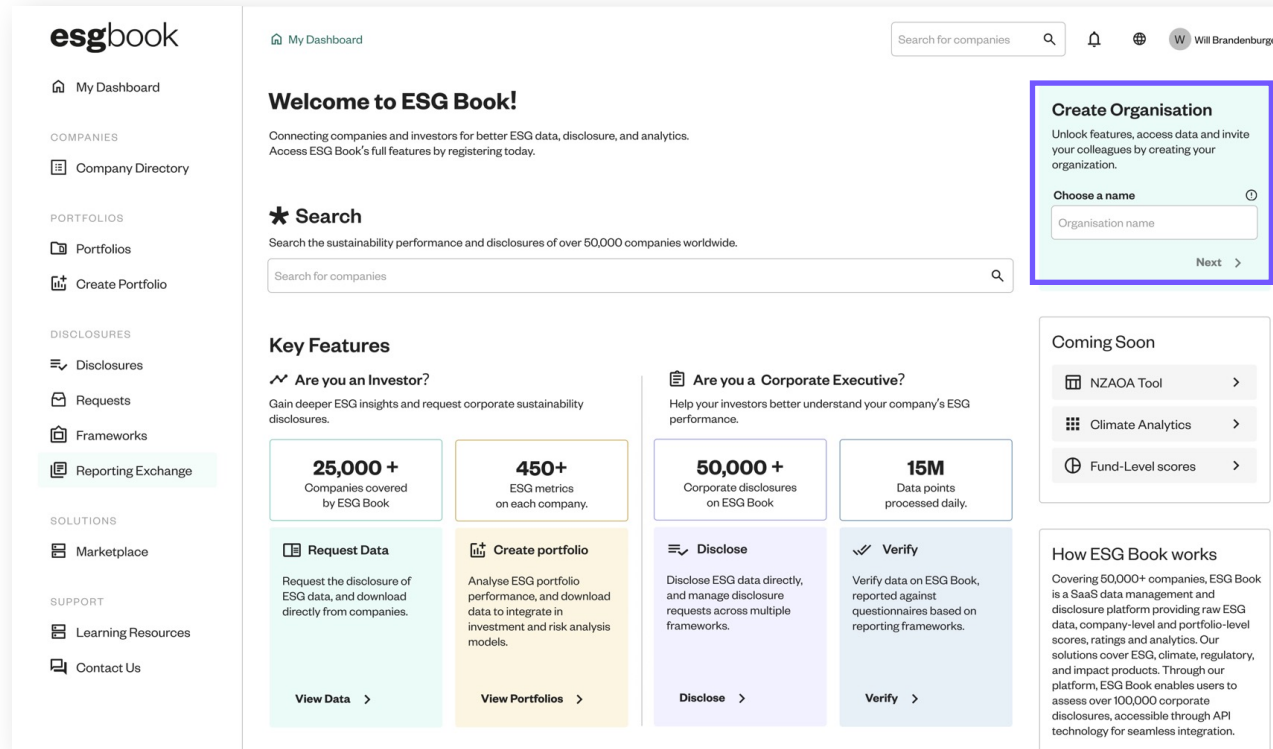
esgbook

My Dashboard

COMPANIES

Company Directory

PORTFOLIOS

Portfolios

Create Portfolio

DISCLOSURES

Disclosures

Requests

Frameworks

Reporting Exchange

SOLUTIONS

Marketplace

SUPPORT

Learning Resources

Contact Us

My Dashboard

Search for companies

W Will Brandenburg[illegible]

Welcome to ESG Book!

Connecting companies and investors for better ESG data, disclosure, and analytics. Access ESG Book's full features by registering today.

Search

Search the sustainability performance and disclosures of over 50,000 companies worldwide.

Search for companies

Key Features

Are you an Investor?

Gain deeper ESG insights and request corporate sustainability disclosures.

25,000 +
Companies covered by ESG Book

450+
ESG metrics on each company.

Request Data

Request the disclosure of ESG data, and download directly from companies.

View Data

Create portfolio

Analyse ESG portfolio performance, and download data to integrate in investment and risk analysis models.

View Portfolios

Are you a Corporate Executive?

Help your investors better understand your company's ESG performance.

50,000 +
Corporate disclosures on ESG Book

15M
Data points processed daily.

Disclose

Disclose ESG data directly, and manage disclosure requests across multiple frameworks.

Disclose

Verify

Verify data on ESG Book, reported against questionnaires based on reporting frameworks.

Verify

Create Organisation

Unlock features, access data and invite your colleagues by creating your organization.

Choose a name

Organisation name

Next

Coming Soon

NZAOA Tool

Climate Analytics

Fund-Level scores

How ESG Book works

Covering 50,000+ companies, ESG Book is a SaaS data management and disclosure platform providing raw ESG data, company-level and portfolio-level scores, ratings and analytics. Our solutions cover ESG, climate, regulatory, and impact products. Through our platform, ESG Book enables users to assess over 100,000 corporate disclosures, accessible through API technology for seamless integration.